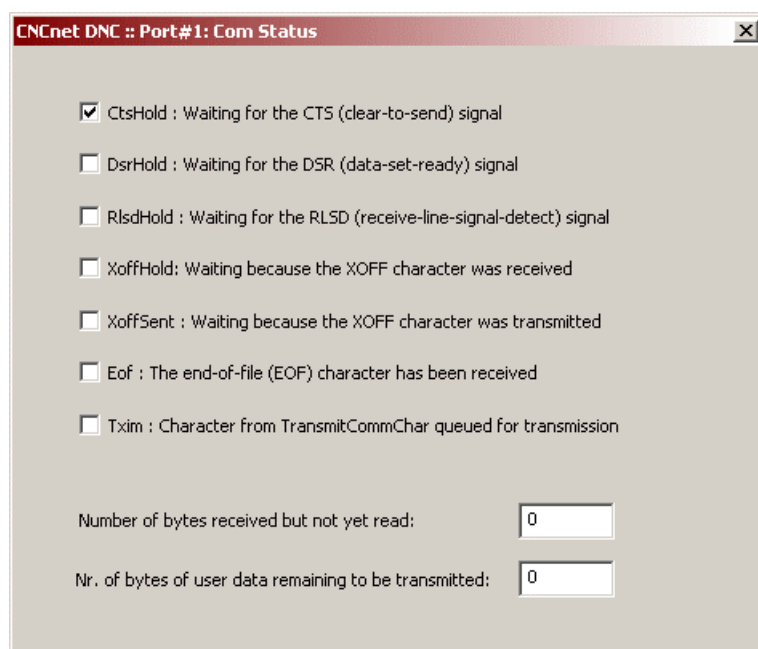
CNCnet DNC :: Port#1: Com Status

X

☑ CtsHold : Waiting for the CTS (clear-to-send) signal

☐ DsrHold : Waiting for the DSR (data-set-ready) signal

☐ RlsdHold : Waiting for the RLSD (receive-line-signal-detect) signal

☐ XoffHold: Waiting because the XOFF character was received

☐ XoffSent : Waiting because the XOFF character was transmitted

☐ Eof : The end-of-file (EOF) character has been received

☐ Txim : Character from TransmitCommChar queued for transmission

Number of bytes received but not yet read: 0

Nr. of bytes of user data remaining to be transmitted: 0